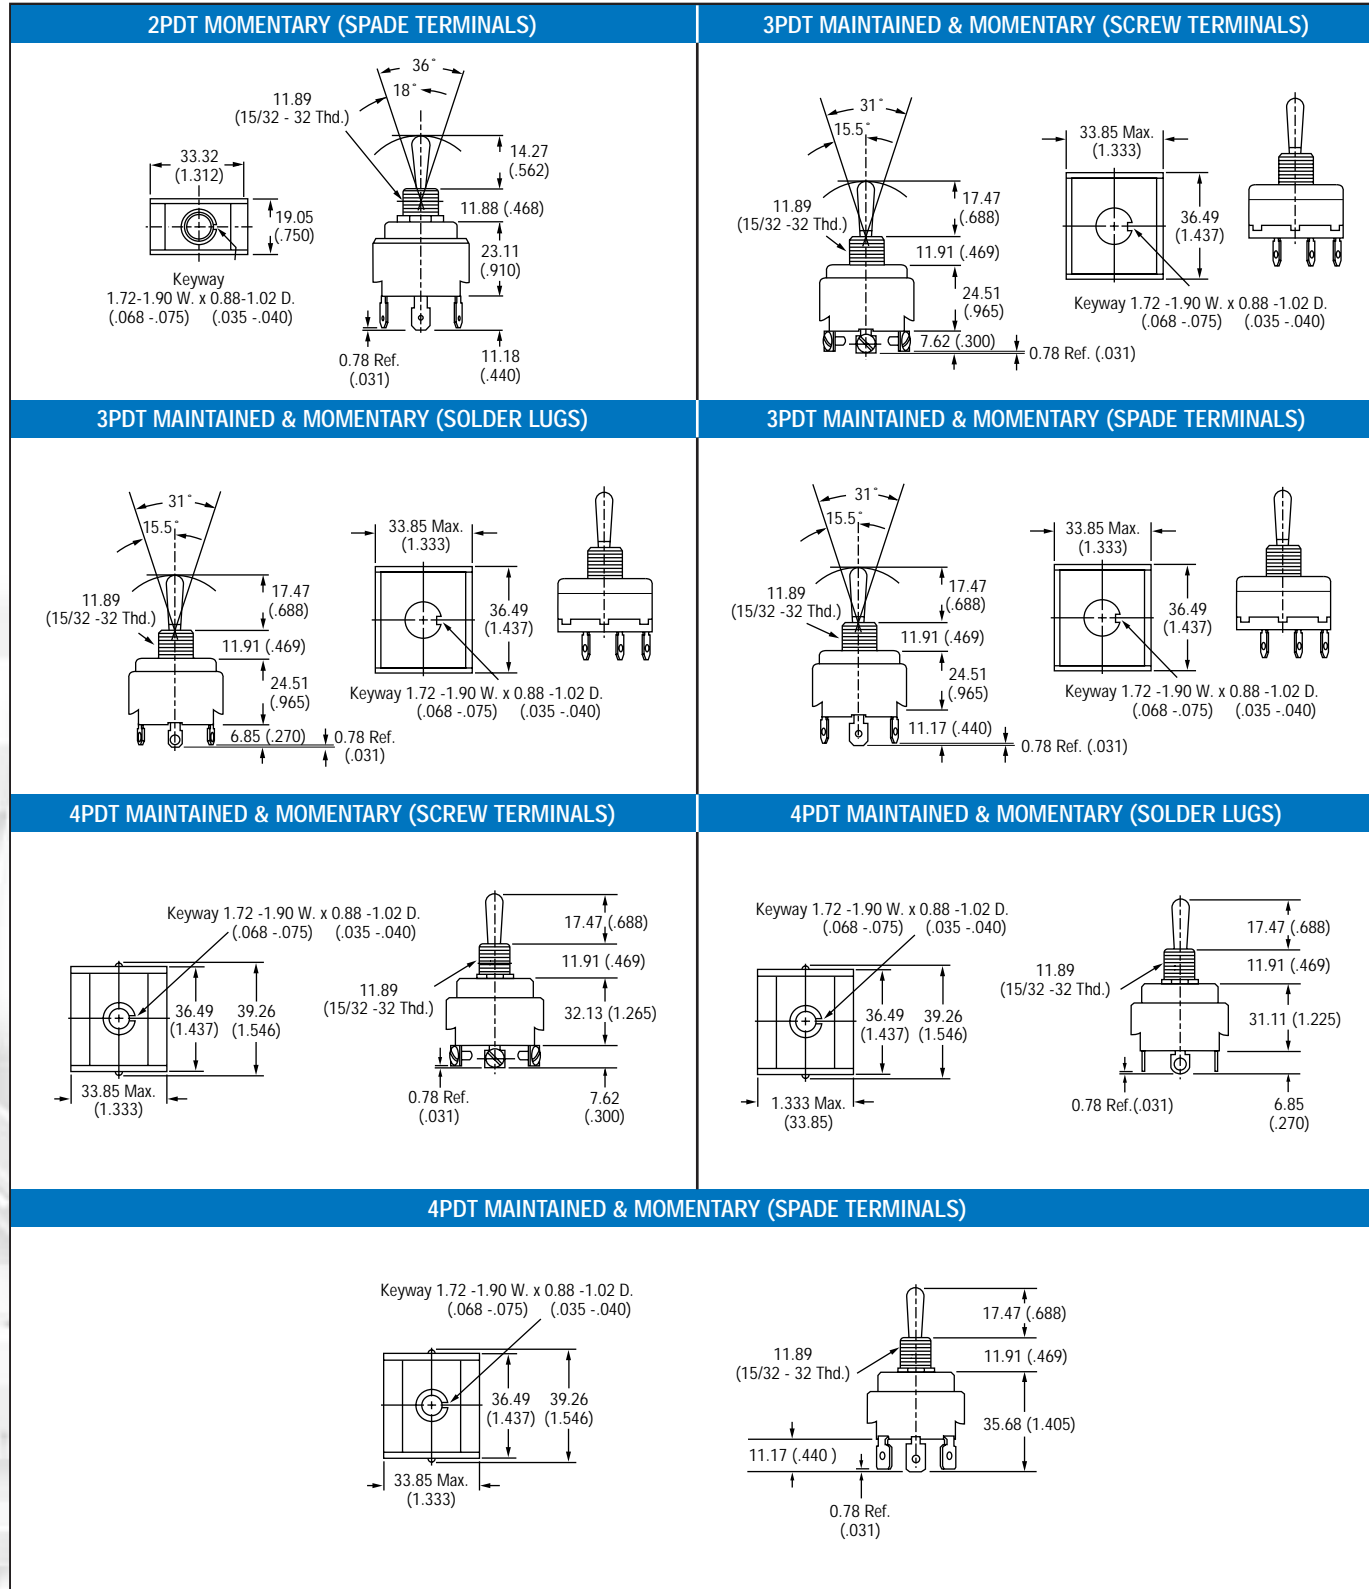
2PDT MOMENTARY (SPADE TERMINALS)

36°
18°
11.89
(15/32 - 32 Thd.)
33.32
(1.312)
14.27
(.562)
19.05
(.750)
11.88 (.468)
23.11
(.910)
Keyway
1.72-1.90 W. x 0.88-1.02 D.
(.068 -.075) (.035 -.040)
0.78 Ref.
(.031)
11.18
(.440)

3PDT MAINTAINED & MOMENTARY (SCREW TERMINALS)

31°
15.5°
11.89
(15/32 -32 Thd.)
17.47
(.688)
11.91 (.469)
24.51
(.965)
7.62 (.300)
0.78 Ref. (.031)
33.85 Max.
(1.333)
36.49
(1.437)
Keyway 1.72 -1.90 W. x 0.88 -1.02 D.
(.068 -.075) (.035 -.040)

3PDT MAINTAINED & MOMENTARY (SOLDER LUGS)

31°
15.5°
11.89
(15/32 -32 Thd.)
17.47
(.688)
11.91 (.469)
24.51
(.965)
6.85 (.270)
0.78 Ref.
(.031)
33.85 Max.
(1.333)
36.49
(1.437)
Keyway 1.72 -1.90 W. x 0.88 -1.02 D.
(.068 -.075) (.035 -.040)

3PDT MAINTAINED & MOMENTARY (SPADE TERMINALS)

31°
15.5°
11.89
(15/32 -32 Thd.)
17.47
(.688)
11.91 (.469)
24.51
(.965)
11.17 (.440)
0.78 Ref. (.031)
33.85 Max.
(1.333)
36.49
(1.437)
Keyway 1.72 -1.90 W. x 0.88 -1.02 D.
(.068 -.075) (.035 -.040)

4PDT MAINTAINED & MOMENTARY (SCREW TERMINALS)

Keyway 1.72 -1.90 W. x 0.88 -1.02 D.
(.068 -.075) (.035 -.040)
36.49
(1.437)
39.26
(1.546)
33.85 Max.
(1.333)
17.47 (.688)
11.91 (.469)
11.89
(15/32 -32 Thd.)
32.13 (1.265)
0.78 Ref.
(.031)
7.62
(.300)

4PDT MAINTAINED & MOMENTARY (SOLDER LUGS)

Keyway 1.72 -1.90 W. x 0.88 -1.02 D.
(.068 -.075) (.035 -.040)
36.49
(1.437)
39.26
(1.546)
1.333 Max.
(33.85)
17.47 (.688)
11.91 (.469)
11.89
(15/32 -32 Thd.)
31.11 (1.225)
0.78 Ref.(.031)
6.85
(.270)

4PDT MAINTAINED & MOMENTARY (SPADE TERMINALS)

Keyway 1.72 -1.90 W. x 0.88 -1.02 D.
(.068 -.075) (.035 -.040)
36.49
(1.437)
39.26
(1.546)
33.85 Max.
(1.333)
17.47 (.688)
11.89
(15/32 - 32 Thd.)
11.91 (.469)
35.68 (1.405)
11.17 (.440 )
0.78 Ref.
(.031)